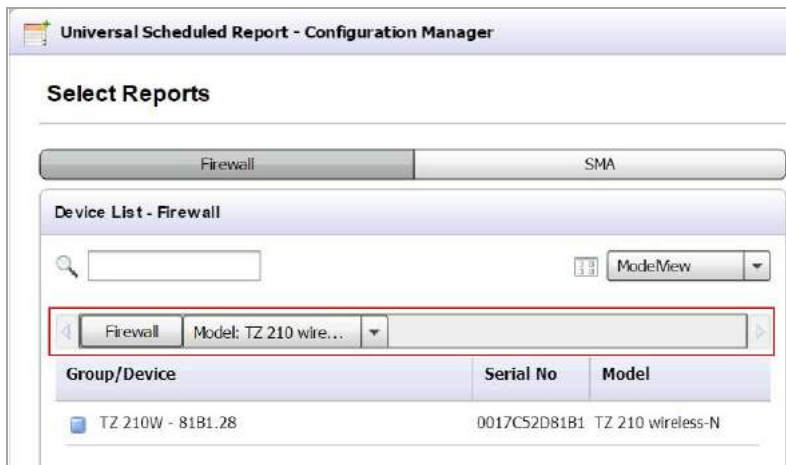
Universal Scheduled Report - Configuration Manager

Select Reports

Firewall

SMA

Device List - Firewall

ModelView

Firewall

Model: TZ 210 wire...

| Group/Device | Serial No | Model |
|---|---|---|
| TZ 210W - 81B1.28 | 0017C52D81B1 | TZ 210 wireless-N |